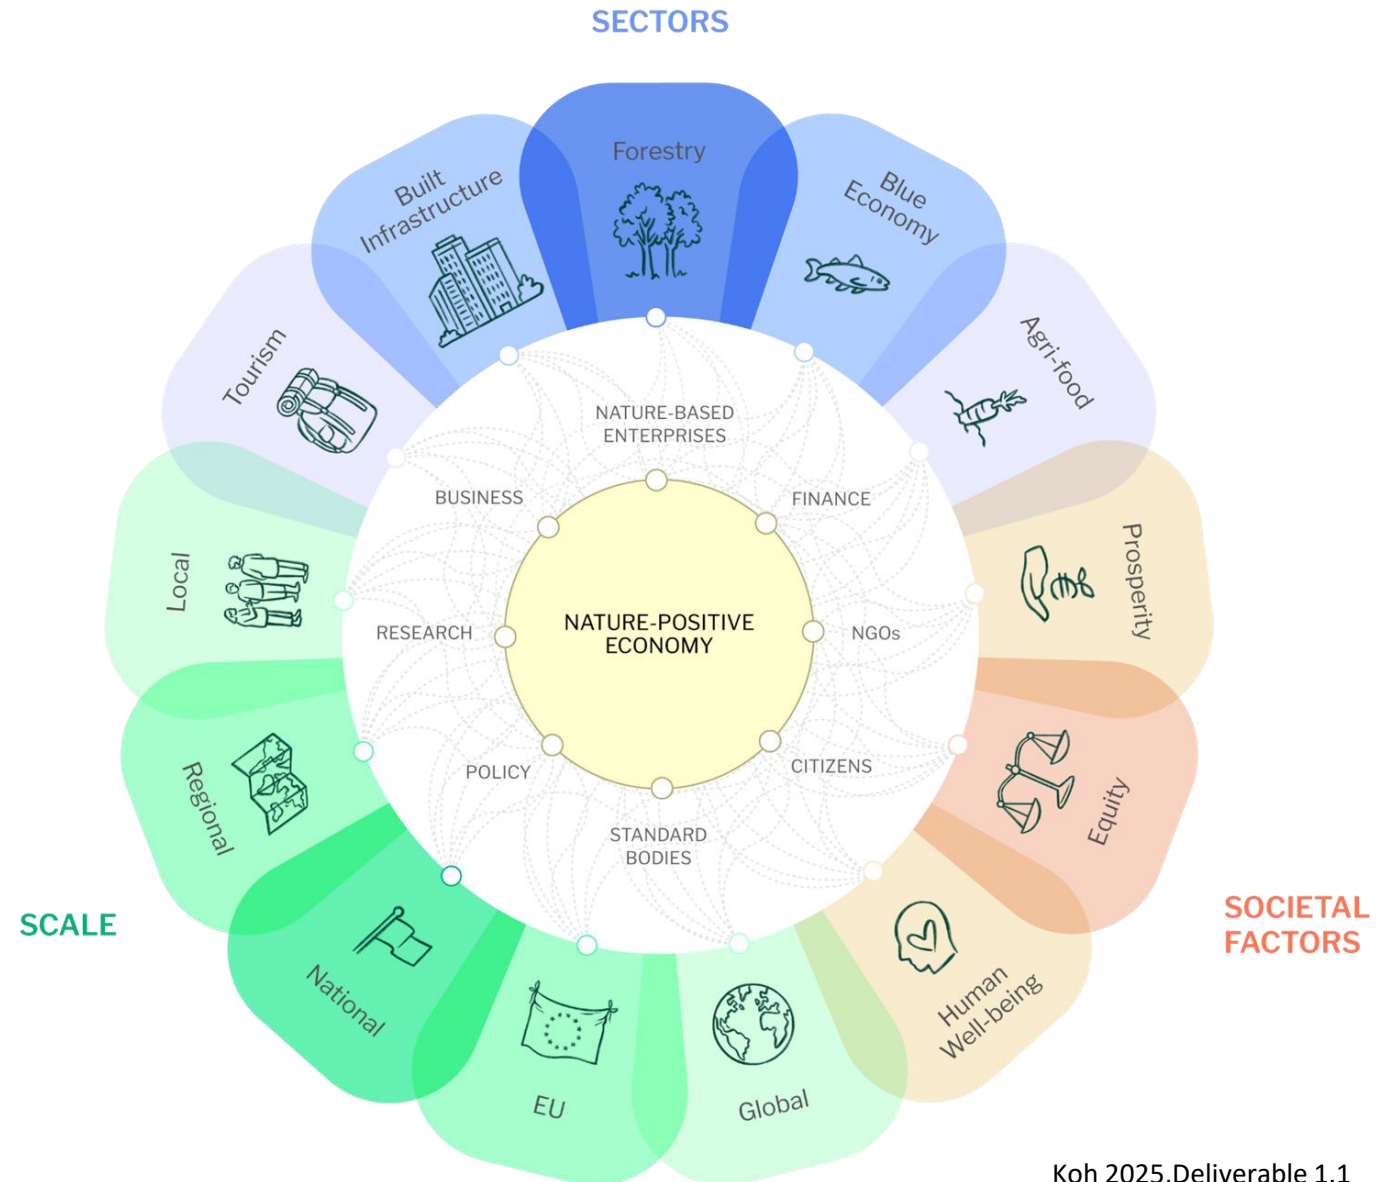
SECTORS

Forestry

Blue Economy

Agri-food

Built Infrastructure

Tourism

Prosperity

Equity

Human Well-being

SOCIETAL FACTORS

Local

Regional

National

EU

Global

SCALE

NATURE-BASED ENTERPRISES

BUSINESS

FINANCE

RESEARCH

NATURE-POSITIVE ECONOMY

NGOs

POLICY

CITIZENS

STANDARD BODIES

Koh 2025.Deliverable 1.1